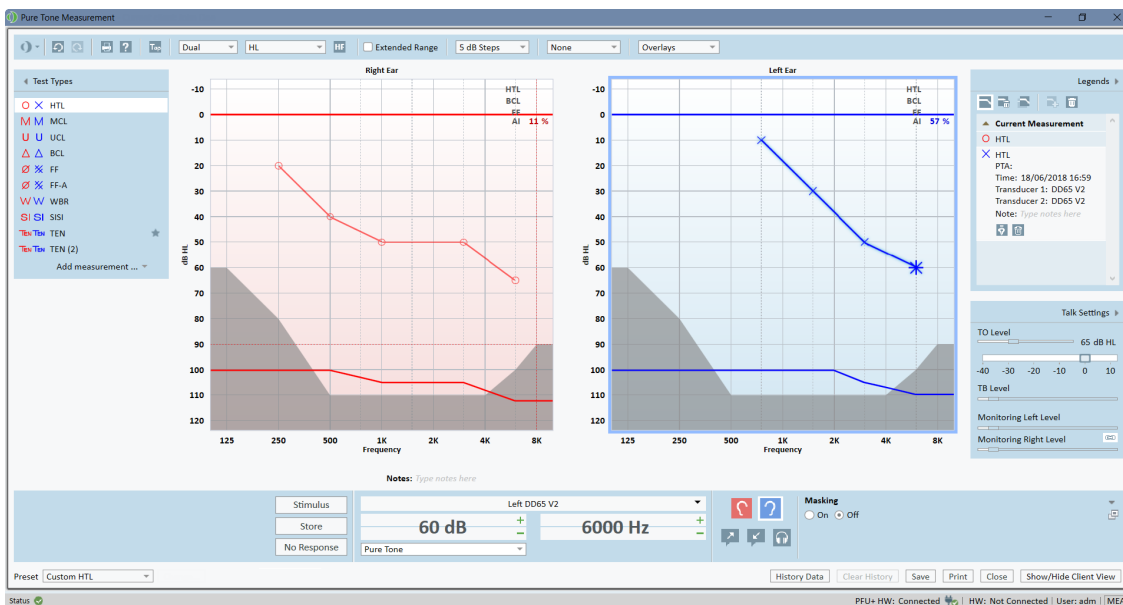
Pure Tone Measurement

Dual HL HF Extended Range 5 dB Steps None Overlays

Test Types
HTL
MCL
UCL
BCL
FF
FF-A
WBR
SISI
TEN
TEN (2)
Add measurement ...

Right Ear
HTL
BCL
FF
AI 11 %
-10
0
10
20
30
40
50
60
70
80
90
100
110
120
dB HL
125 250 500 1K 2K 4K 8K
Frequency

Left Ear
HTL
BCL
FF
AI 57 %
-10
0
10
20
30
40
50
60
70
80
90
100
110
120
dB HL
125 250 500 1K 2K 4K 8K
Frequency

Legends
Current Measurement
HTL
HTL
PTA:
Time: 18/06/2018 16:59
Transducer 1: DD65 V2
Transducer 2: DD65 V2
Note: Type notes here

Talk Settings
TO Level
65 dB HL
-40 -30 -20 -10 0 10
TB Level
Monitoring Left Level
Monitoring Right Level

Notes: Type notes here

Stimulus
Store
No Response
Left DD65 V2
60 dB
6000 Hz
Pure Tone
Masking
On Off

Preset Custom HTL
History Data Clear History Save Print Close Show/Hide Client View

Status PFU+ HW: Connected HW: Not Connected User: adm MEA